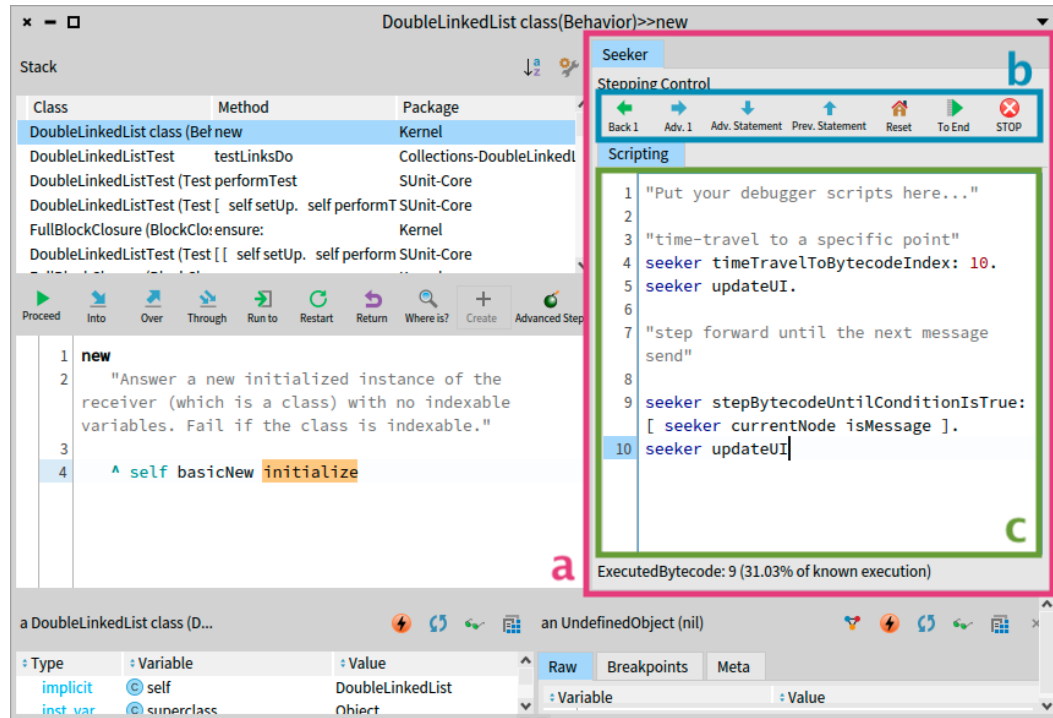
× − □ DoubleLinkedList class(Behavior)>>new

Stack

| Class | Method | Package |
|---|---|---|
| DoubleLinkedList class (Beh | new | Kernel |
| DoubleLinkedListTest | testLinksDo | Collections-DoubleLinked |
| DoubleLinkedListTest (Test | performTest | SUnit-Core |
| DoubleLinkedListTest (Test [ | self setUp. self performT | SUnit-Core |
| FullBlockClosure (BlockClo | ensure: | Kernel |
| DoubleLinkedListTest (Test [ [ | self setUp. self perform | SUnit-Core |

Proceed Into Over Through Run to Restart Return Where is? Create Advanced Step

1 new
2 "Answer a new initialized instance of the receiver (which is a class) with no indexable variables. Fail if the class is indexable."
3
4 ^ self basicNew initialize

a

Seeker

b

Stepping Control

Back 1 Adv. 1 Adv. Statement Prev. Statement Reset To End STOP

Scripting

1 "Put your debugger scripts here..."
2
3 "time-travel to a specific point"
4 seeker timeTravelToBytecodeIndex: 10.
5 seeker updateUI.
6
7 "step forward until the next message send"
8
9 seeker stepBytecodeUntilConditionIsTrue: [ seeker currentNode isMessage ].
10 seeker updateUI

c

ExecutedBytecode: 9 (31.03% of known execution)

a DoubleLinkedList class (D...

an UndefinedObject (nil)

| Type | Variable | Value |
|---|---|---|
| implicit | self | DoubleLinkedList |
| inst. var | superclass | Object |

Raw Breakpoints Meta

Variable Value